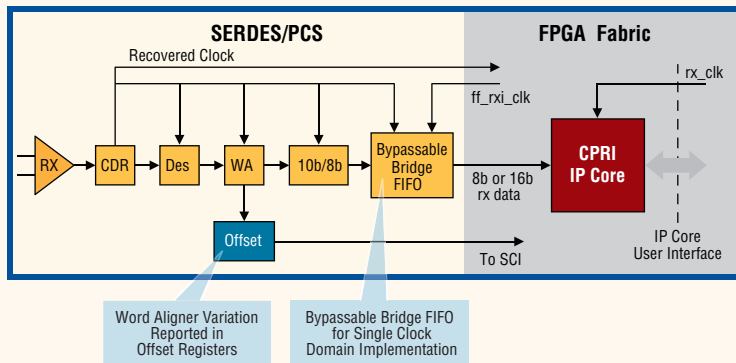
SERDES/PCS

FPGA Fabric

Recovered Clock

ff_rxi_clk

rx_clk

RX

CDR

Des

WA

10b/8b

Bypassable Bridge FIFO

8b or 16b rx data

CPRI IP Core

Offset

To SCI

IP Core User Interface

Word Aligner Variation Reported in Offset Registers

Bypassable Bridge FIFO for Single Clock Domain Implementation